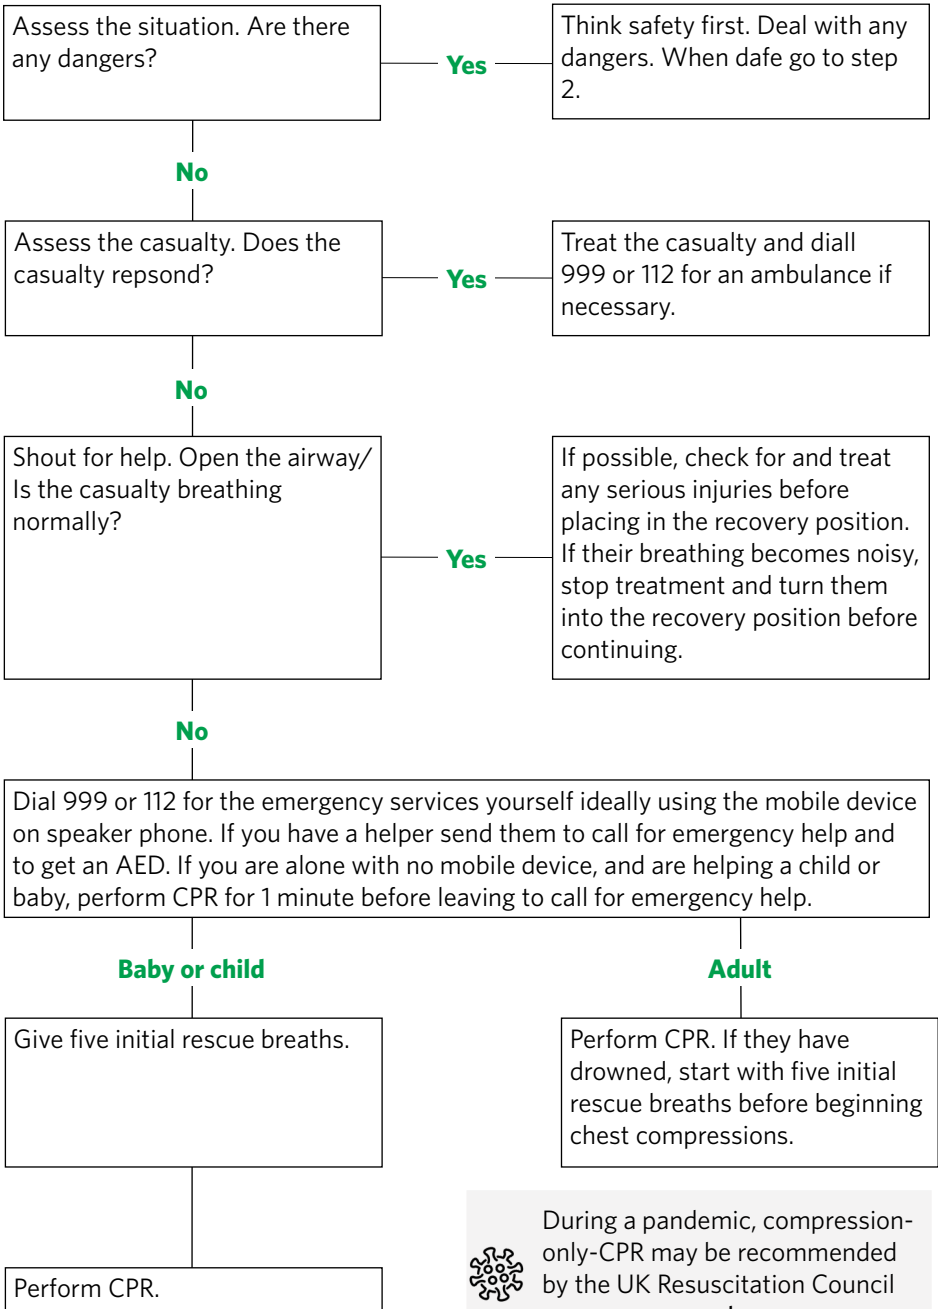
Assess the situation. Are there any dangers?

Yes

Think safety first. Deal with any dangers. When dafe go to step 2.

No

Assess the casualty. Does the casualty repsond?

Yes

Treat the casualty and diall 999 or 112 for an ambulance if necessary.

No

Shout for help. Open the airway/ Is the casualty breathing normally?

Yes

If possible, check for and treat any serious injuries before placing in the recovery position. If their breathing becomes noisy, stop treatment and turn them into the recovery position before continuing.

No

Dial 999 or 112 for the emergency services yourself ideally using the mobile device on speaker phone. If you have a helper send them to call for emergency help and to get an AED. If you are alone with no mobile device, and are helping a child or baby, perform CPR for 1 minute before leaving to call for emergency help.

Baby or child

Adult

Give five initial rescue breaths.

Perform CPR. If they have drowned, start with five initial rescue breaths before beginning chest compressions.

During a pandemic, compression-only-CPR may be recommended by the UK Resuscitation Council

Perform CPR.